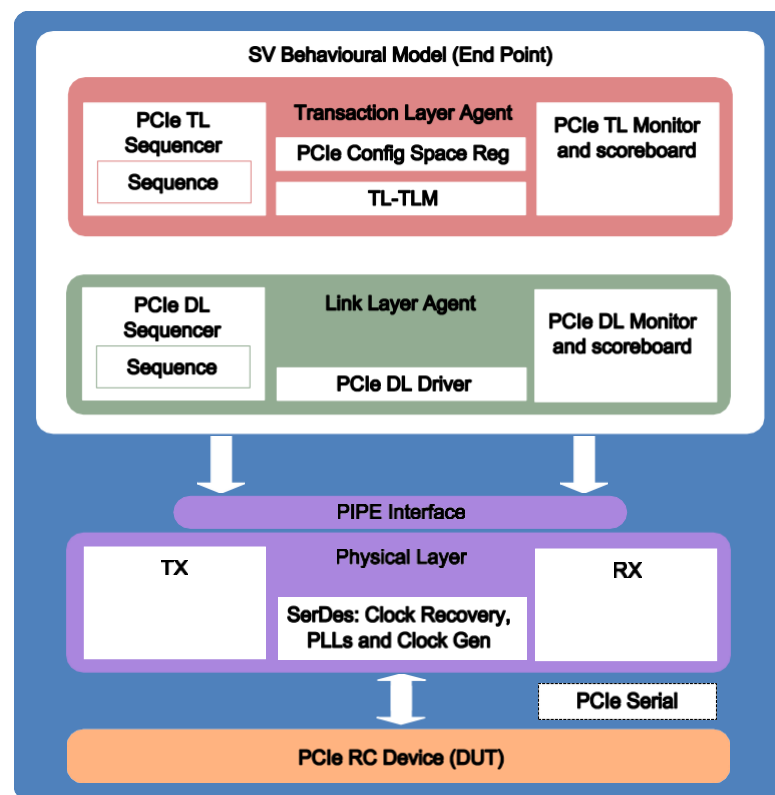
SV Behavioural Model (End Point)

PCIe TL Sequencer

Sequence

Transaction Layer Agent

PCIe Config Space Reg

TL-TLM

PCIe TL Monitor and scoreboard

PCIe DL Sequencer

Sequence

Link Layer Agent

PCIe DL Driver

PCIe DL Monitor and scoreboard

PIPE Interface

TX

Physical Layer

SerDes: Clock Recovery, PLLs and Clock Gen

RX

PCIe Serial

PCIe RC Device (DUT)